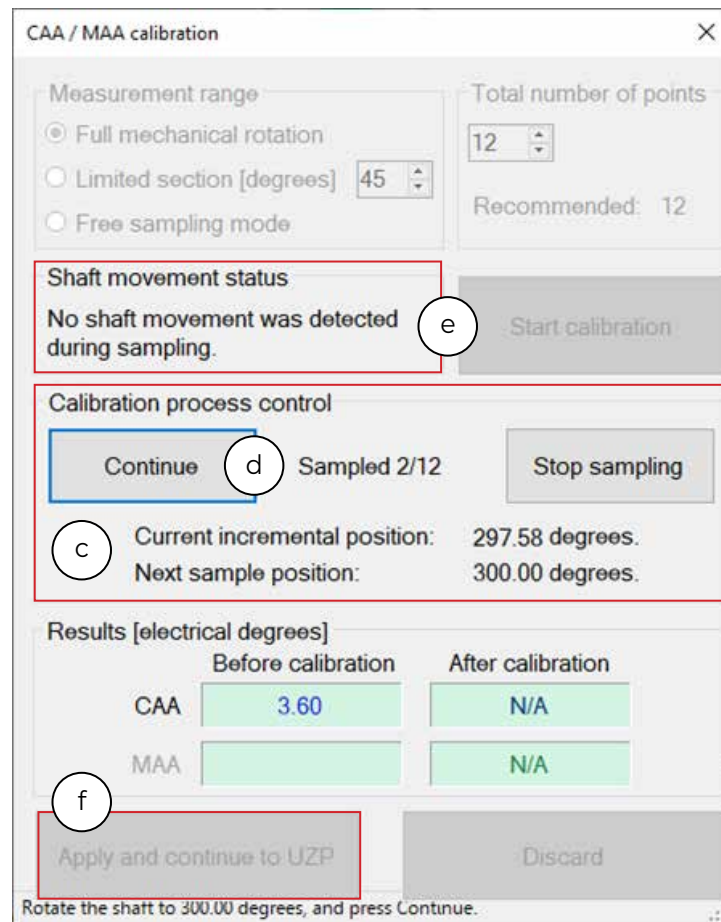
CAA / MAA calibration ×

Measurement range
Full mechanical rotation
Limited section [degrees] 45
Free sampling mode

Total number of points
12
Recommended: 12

Shaft movement status
No shaft movement was detected during sampling.

e

Start calibration

Calibration process control
Continue
d
Sampled 2/12
Stop sampling

c
Current incremental position: 297.58 degrees.
Next sample position: 300.00 degrees.

Results [electrical degrees]

| | Before calibration | After calibration |
|---|---|---|
| CAA | 3.60 | N/A |
| MAA | | N/A |

f
Apply and continue to UZP
Discard

Rotate the shaft to 300.00 degrees, and press Continue.